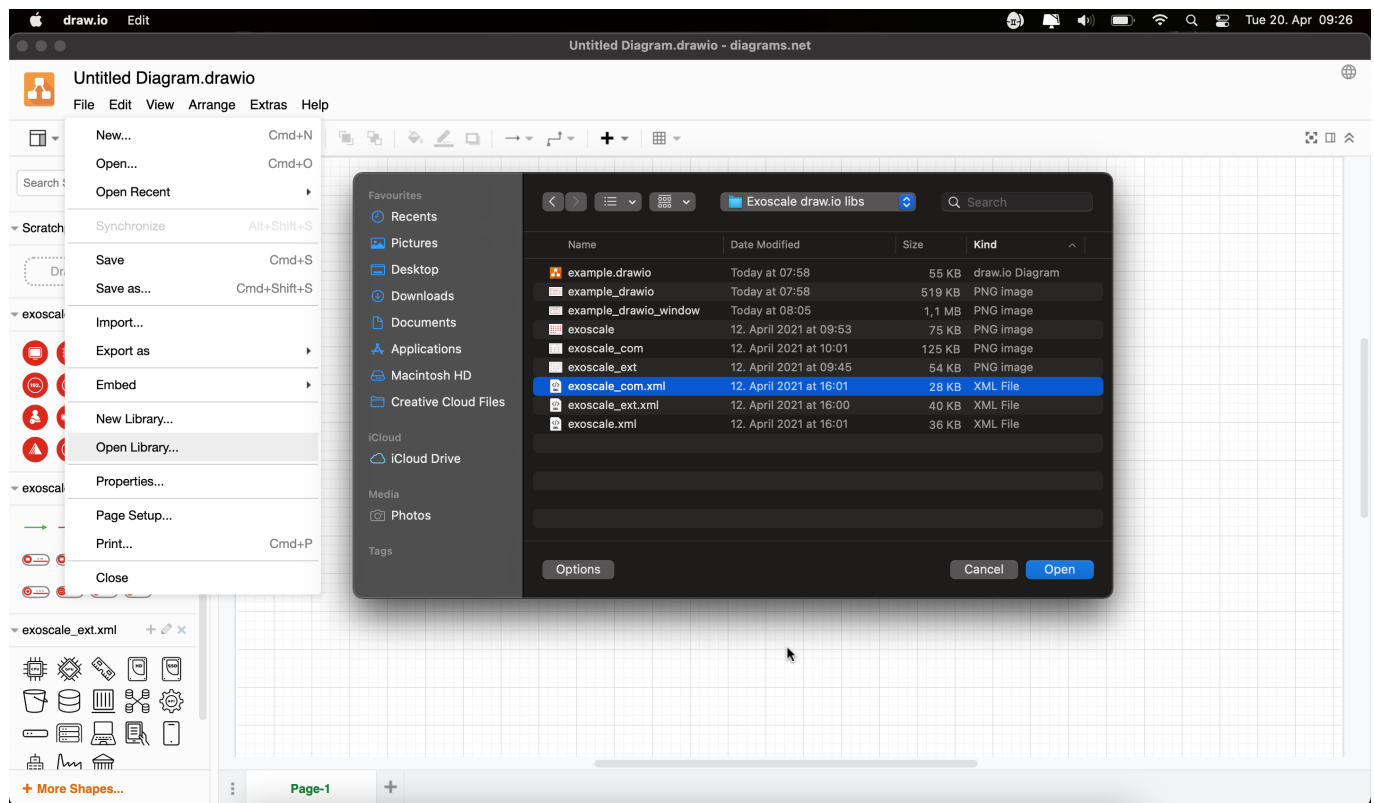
draw.io Edit

Tue 20. Apr 09:26

Untitled Diagram.drawio - diagrams.net

Untitled Diagram.drawio

File Edit View Arrange Extras Help

| | |
|---|---|
| New... | Cmd+N |
| Open... | Cmd+O |
| Open Recent | |
| Synchronize | Alt+Shift+S |
| Save | Cmd+S |
| Save as... | Cmd+Shift+S |
| Import... | |
| Export as | |
| Embed | |
| New Library... | |
| Open Library... | |
| Properties... | |
| Page Setup... | |
| Print... | Cmd+P |
| Close | |

Search S

Scratch

Dr

exoscal

exoscal

exoscale_ext.xml

+ More Shapes...

Page-1

Favourites
Recents
Pictures
Desktop
Downloads
Documents
Applications
Macintosh HD
Creative Cloud Files
iCloud
iCloud Drive
Media
Photos
Tags

Exoscale draw.io libs

Search

| Name | Date Modified | Size | Kind |
|---|---|---|---|
| example.drawio | Today at 07:58 | 55 KB | draw.io Diagram |
| example_drawio | Today at 07:58 | 519 KB | PNG image |
| example_drawio_window | Today at 08:05 | 1,1 MB | PNG image |
| exoscale | 12. April 2021 at 09:53 | 75 KB | PNG image |
| exoscale_com | 12. April 2021 at 10:01 | 125 KB | PNG image |
| exoscale_ext | 12. April 2021 at 09:45 | 54 KB | PNG image |
| exoscale_com.xml | 12. April 2021 at 16:01 | 28 KB | XML File |
| exoscale_ext.xml | 12. April 2021 at 16:00 | 40 KB | XML File |
| exoscale.xml | 12. April 2021 at 16:01 | 36 KB | XML File |

Options

Cancel Open